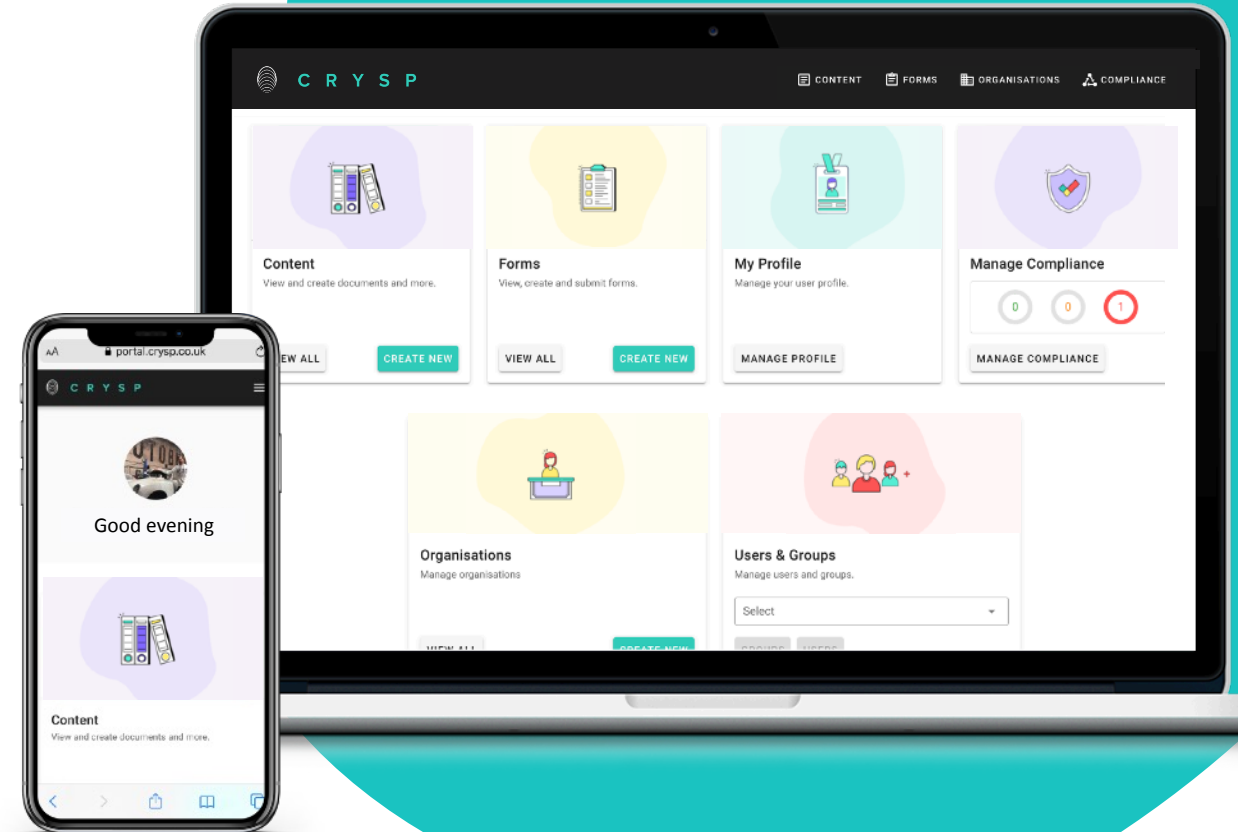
CRYSP

CONTENT FORMS ORGANISATIONS COMPLIANCE

Content
View and create documents and more.
VIEW ALL CREATE NEW

Forms
View, create and submit forms.
VIEW ALL CREATE NEW

My Profile
Manage your user profile.
MANAGE PROFILE

Manage Compliance
0 0 1
MANAGE COMPLIANCE

Organisations
Manage organisations
VIEW ALL CREATE NEW

Users & Groups
Manage users and groups.
Select
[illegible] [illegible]

AA portal.crysp.co.uk

CRYSP

Good evening

Content
View and create documents and more.